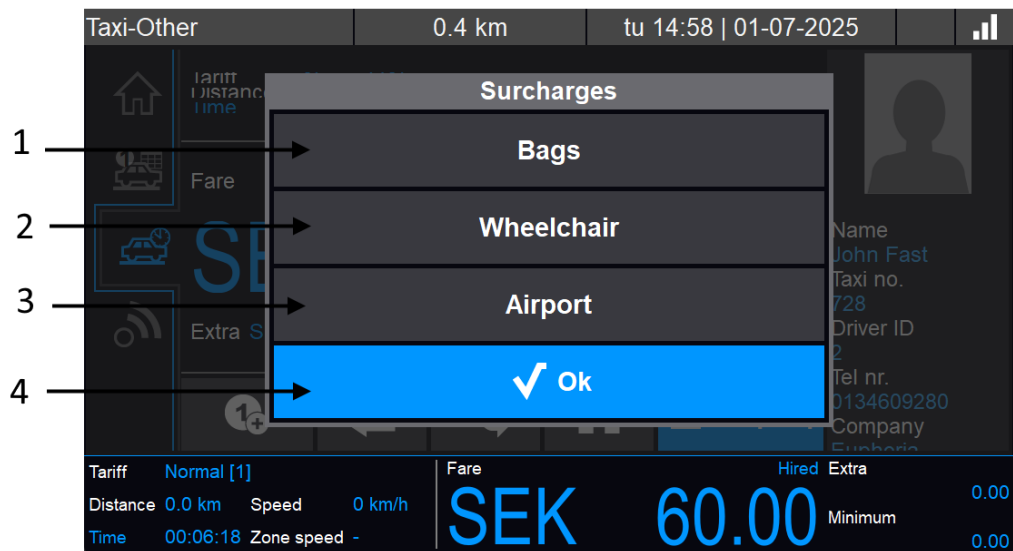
Taxi-Other | 0.4 km | tu 14:58 | 01-07-2025

Tariff
Distance
Time

Fare

SE

Extra S

Surcharges

1 Bags

2 Wheelchair

3 Airport

4 Ok

Name
John Fast
Taxi no.
728
Driver ID
2
Tel nr.
0134609280
Company
Euphoria

Tariff Normal [1]
Distance 0.0 km Speed 0 km/h
Time 00:06:18 Zone speed -

Fare Hired
SEK 60.00

Extra 0.00
Minimum 0.00